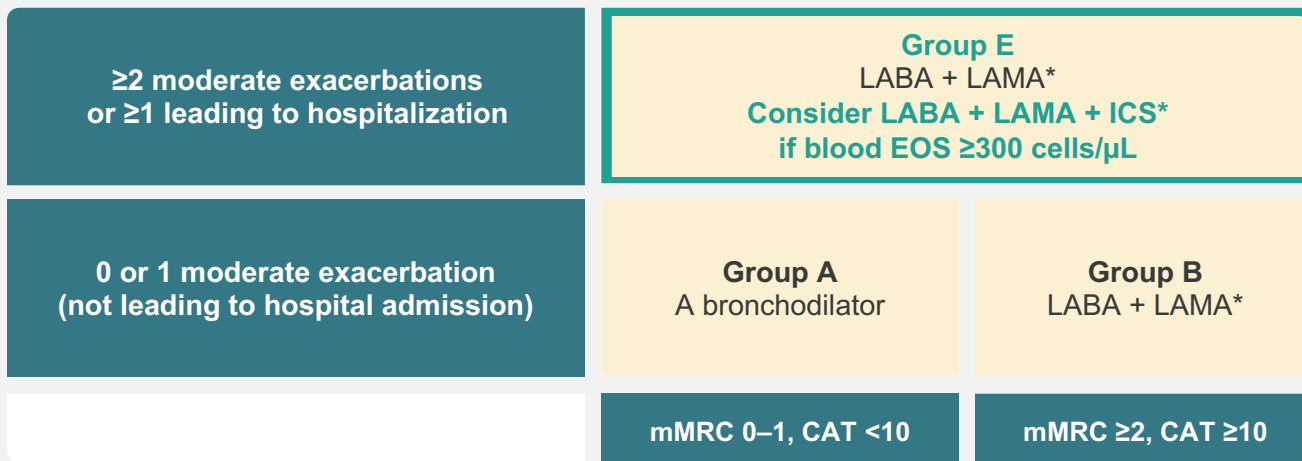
| | | |
|---|---|---|
| ≥2 moderate exacerbations or ≥1 leading to hospitalization | Group E LABA + LAMA* Consider LABA + LAMA + ICS* if blood EOS ≥300 cells/µL | |
| 0 or 1 moderate exacerbation (not leading to hospital admission) | Group A A bronchodilator | Group B LABA + LAMA* |
| | mMRC 0–1, CAT <10 | mMRC ≥2, CAT ≥10 |